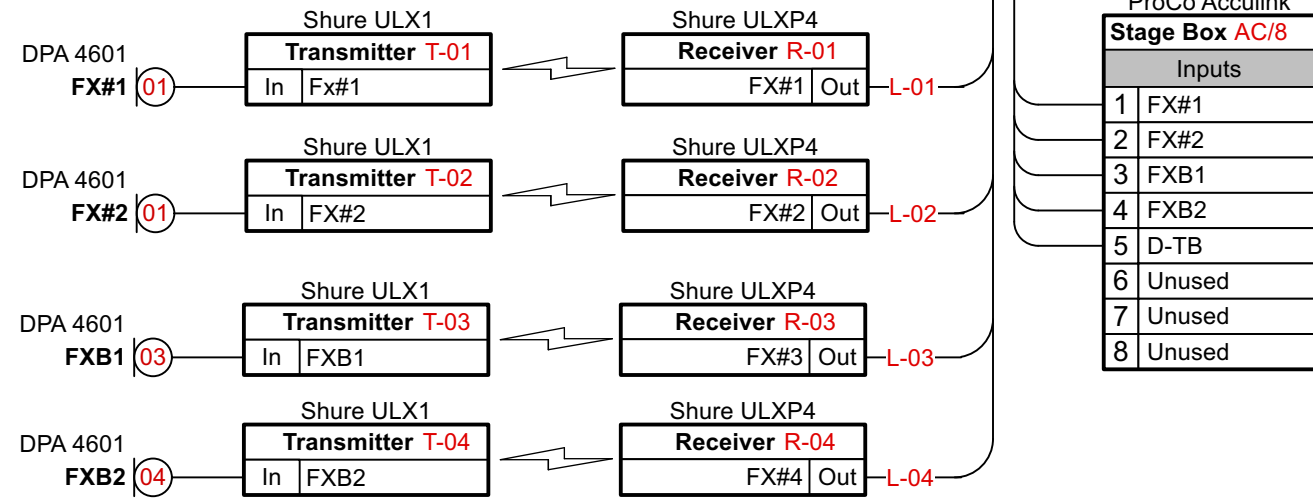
Shure ULX1
Transmitter T-01
In | Fx#1

DPA 4601
FX#1 01

Shure ULXP4
Receiver R-01
FX#1 | Out
L-01

Shure ULX1
Transmitter T-02
In | FX#2

DPA 4601
FX#2 01

Shure ULXP4
Receiver R-02
FX#2 | Out
L-02

Shure ULX1
Transmitter T-03
In | FXB1

DPA 4601
FXB1 03

Shure ULXP4
Receiver R-03
FX#3 | Out
L-03

Shure ULX1
Transmitter T-04
In | FXB2

DPA 4601
FXB2 04

Shure ULXP4
Receiver R-04
FX#4 | Out
L-04

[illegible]
Stage Box AC/8

| Inputs | |
|---|---|
| 1 | FX#1 |
| 2 | FX#2 |
| 3 | FXB1 |
| 4 | FXB2 |
| 5 | D-TB |
| 6 | Unused |
| 7 | Unused |
| 8 | Unused |